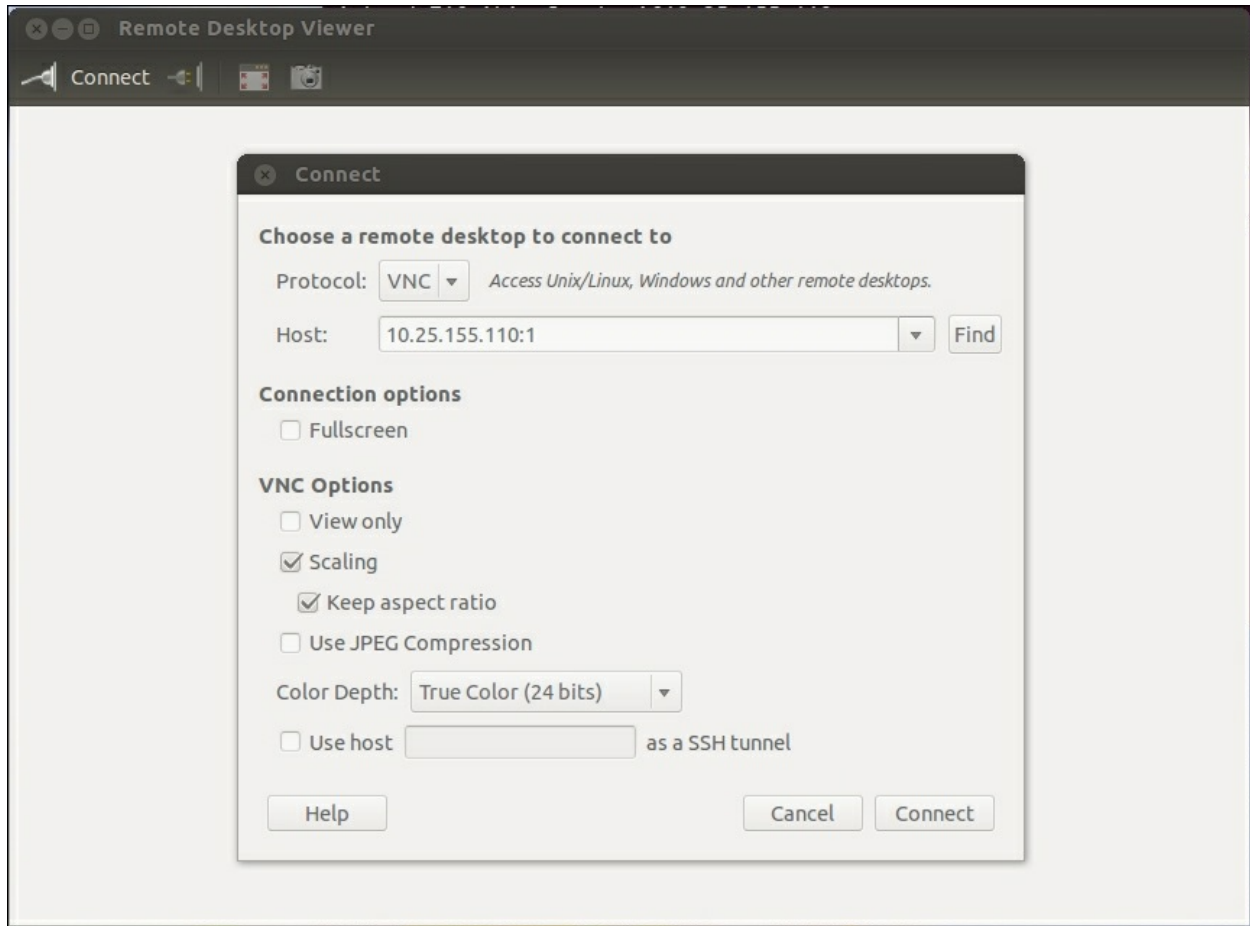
Remote Desktop Viewer

Connect

Connect

Choose a remote desktop to connect to

Protocol: VNC Access Unix/Linux, Windows and other remote desktops.

Host: 10.25.155.110:1 Find

Connection options

Fullscreen

VNC Options

View only

Scaling

Keep aspect ratio

Use JPEG Compression

Color Depth: True Color (24 bits)

Use host as a SSH tunnel

Help

Cancel

Connect